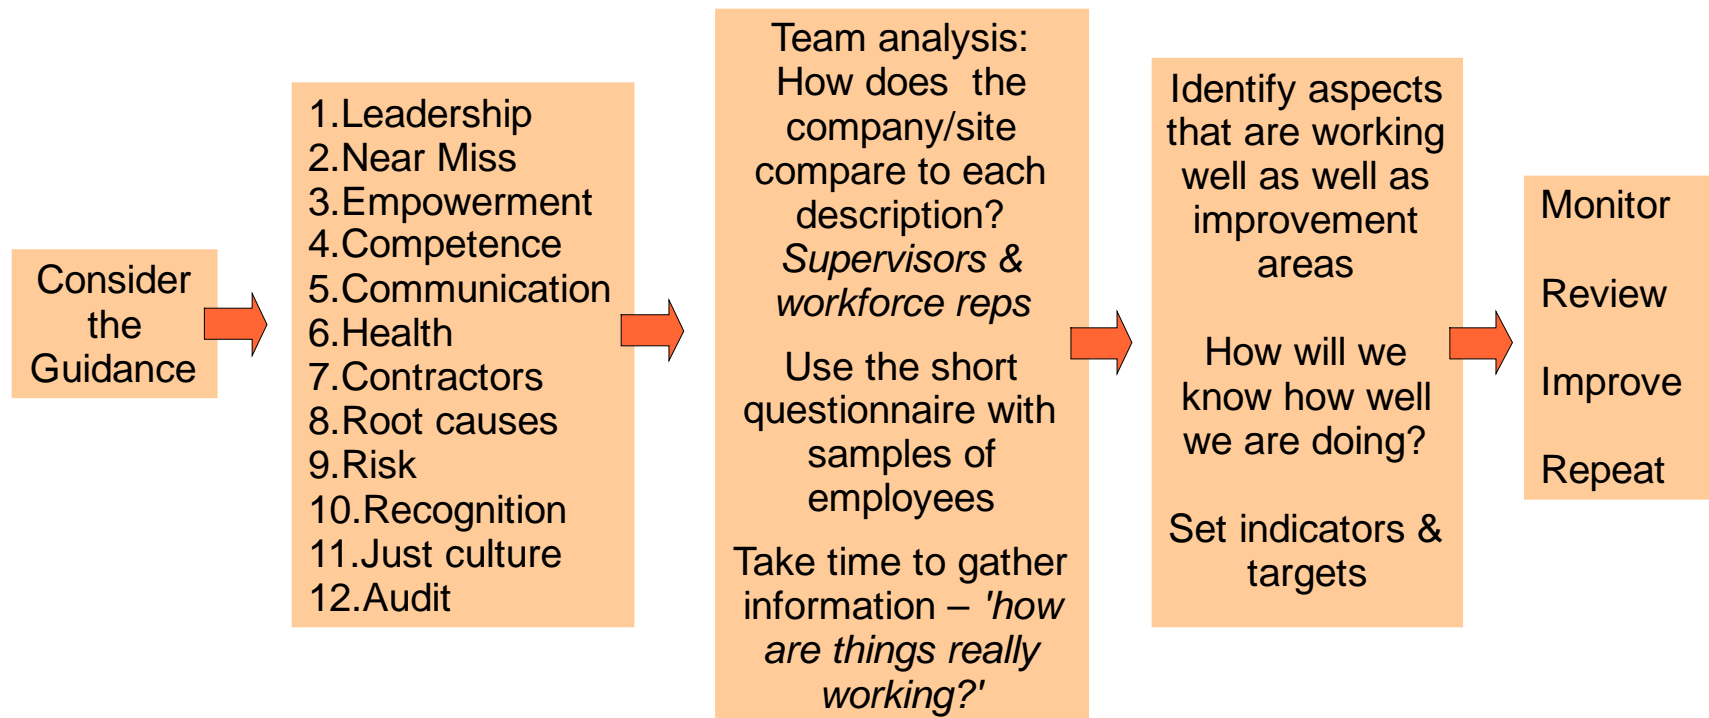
Consider the Guidance

1.Leadership
2.Near Miss
3.Empowerment
4.Competence
5.Communication
6.Health
7.Contractors
8.Root causes
9.Risk
10.Recognition
11.Just culture
12.Audit

Team analysis: How does the company/site compare to each description? *Supervisors & workforce reps*

Use the short questionnaire with samples of employees

Take time to gather information – *'how are things really working?'*

Identify aspects that are working well as well as improvement areas

How will we know how well we are doing?

Set indicators & targets

Monitor

Review

Improve

Repeat